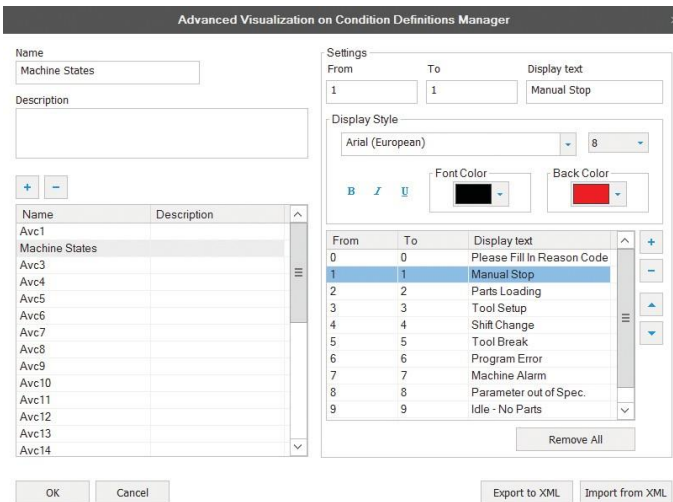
Advanced Visualization on Condition Definitions Manager

Name
Machine States

Description

+ −

| Name | Description |
|---|---|
| Avc1 | |
| Machine States | |
| Avc3 | |
| Avc4 | |
| Avc5 | |
| Avc6 | |
| Avc7 | |
| Avc8 | |
| Avc9 | |
| Avc10 | |
| Avc11 | |
| Avc12 | |
| Avc13 | |
| Avc14 | |

Settings
From 1
To 1
Display text Manual Stop

Display Style
Arial (European)
8
B I U
Font Color
Back Color

| From | To | Display text |
|---|---|---|
| 0 | 0 | Please Fill In Reason Code |
| 1 | 1 | Manual Stop |
| 2 | 2 | Parts Loading |
| 3 | 3 | Tool Setup |
| 4 | 4 | Shift Change |
| 5 | 5 | Tool Break |
| 6 | 6 | Program Error |
| 7 | 7 | Machine Alarm |
| 8 | 8 | Parameter out of Spec. |
| 9 | 9 | Idle - No Parts |

+ −

Remove All

OK Cancel

Export to XML Import from XML